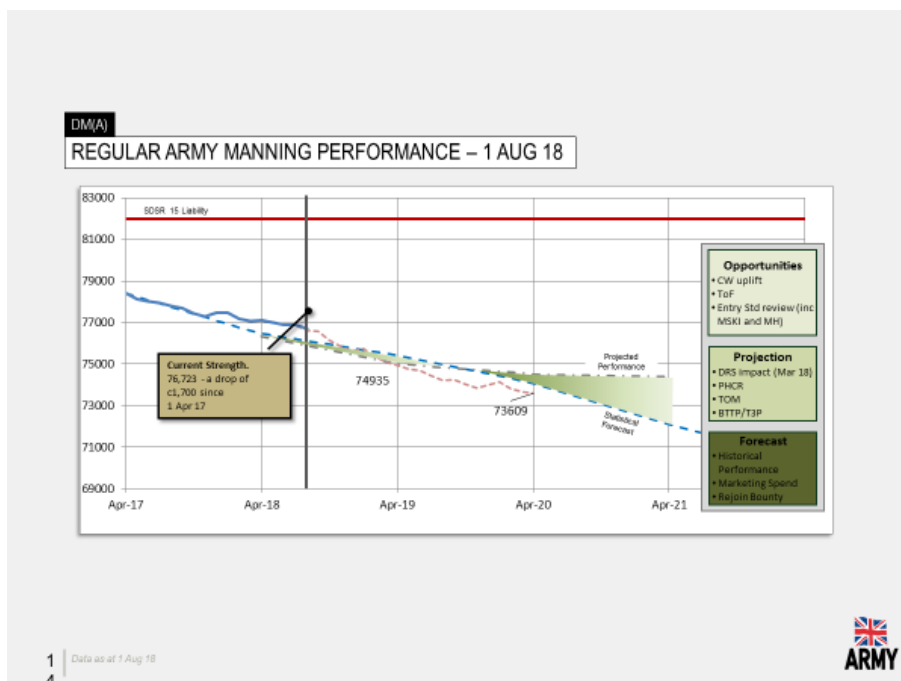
DM(A)

REGULAR ARMY MANNING PERFORMANCE – 1 AUG 18

83000
81000
79000
77000
75000
73000
71000
69000

Apr-17
Apr-18
Apr-19
Apr-20
Apr-21

SDSR 15 Liability

Current Strength.
76,723 - a drop of c1,700 since 1 Apr 17

74935

73609

Projected Performance

Statistical Forecast

Opportunities
• CW uplift
• ToF
• Entry Std review (inc MSKI and MH)

Projection
• DRS Impact (Mar 18)
• PHCR
• TOM
• BTTP/T3P

Forecast
• Historical Performance
• Marketing Spend
• Rejoin Bounty

1
4

Data as at 1 Aug 18

ARMY